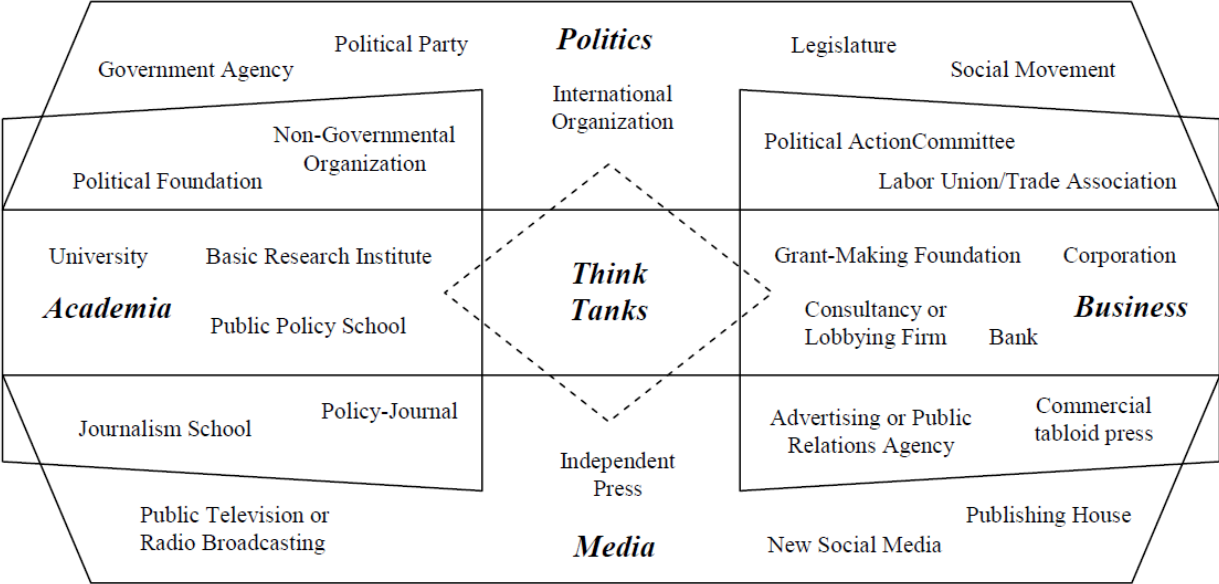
Politics

Political Party

Government Agency

Legislature

Social Movement

International Organization

Non-Governmental Organization

Political Foundation

Political ActionCommittee

Labor Union/Trade Association

University

Basic Research Institute

Academia

Public Policy School

Think Tanks

Grant-Making Foundation

Corporation

Consultancy or Lobbying Firm

Bank

Business

Journalism School

Policy-Journal

Advertising or Public Relations Agency

Commercial tabloid press

Independent Press

Public Television or Radio Broadcasting

Media

Publishing House

New Social Media